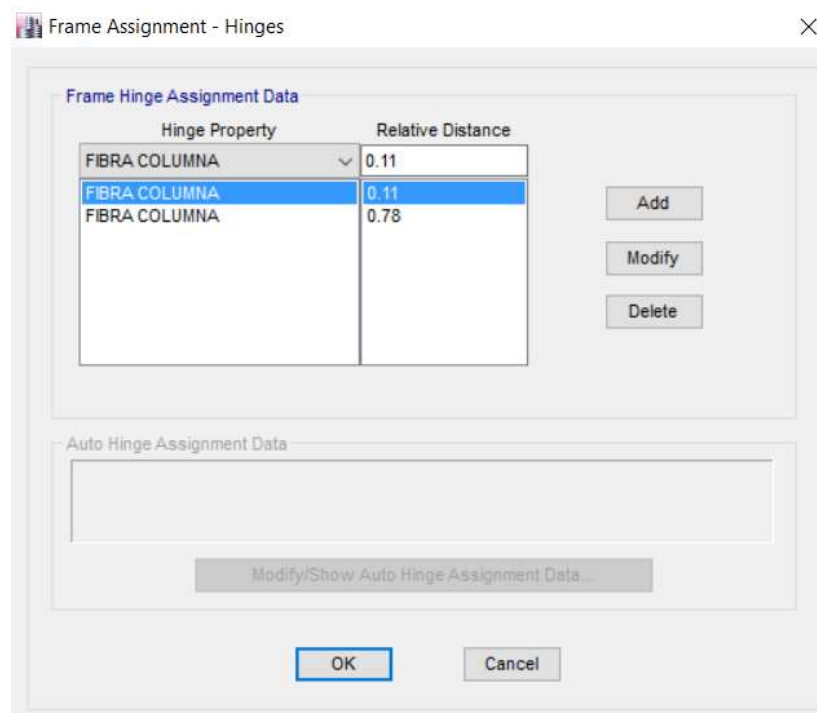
Frame Assignment - Hinges

Frame Hinge Assignment Data

| Hinge Property | Relative Distance |
|---|---|
| FIBRA COLUMNA | 0.11 |
| FIBRA COLUMNA | 0.11 |
| FIBRA COLUMNA | 0.78 |

Add

Modify

Delete

Auto Hinge Assignment Data

Modify/Show Auto Hinge Assignment Data...

OK

Cancel